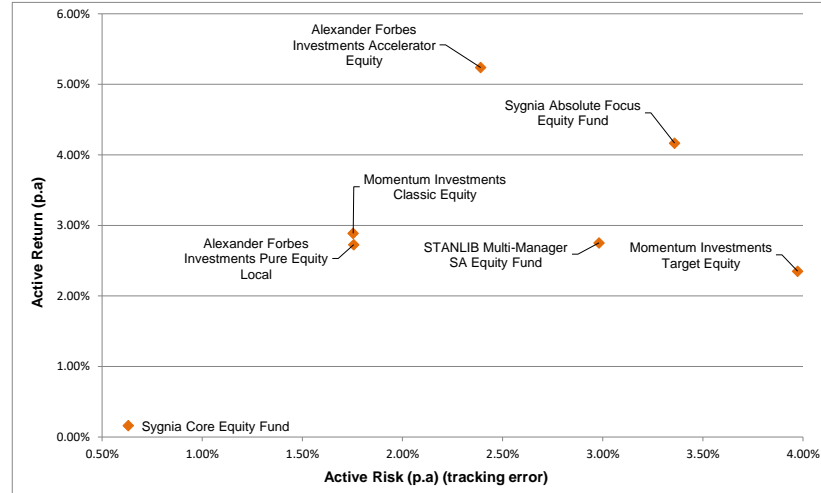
6.00%
5.00%
4.00%
3.00%
2.00%
1.00%
0.00%

Active Return (p.a)

Alexander Forbes Investments Accelerator Equity

Sygnia Absolute Focus Equity Fund

Momentum Investments Classic Equity

Alexander Forbes Investments Pure Equity Local

STANLIB Multi-Manager SA Equity Fund

Momentum Investments Target Equity

Sygnia Core Equity Fund

0.50%
1.00%
1.50%
2.00%
2.50%
3.00%
3.50%
4.00%

Active Risk (p.a) (tracking error)